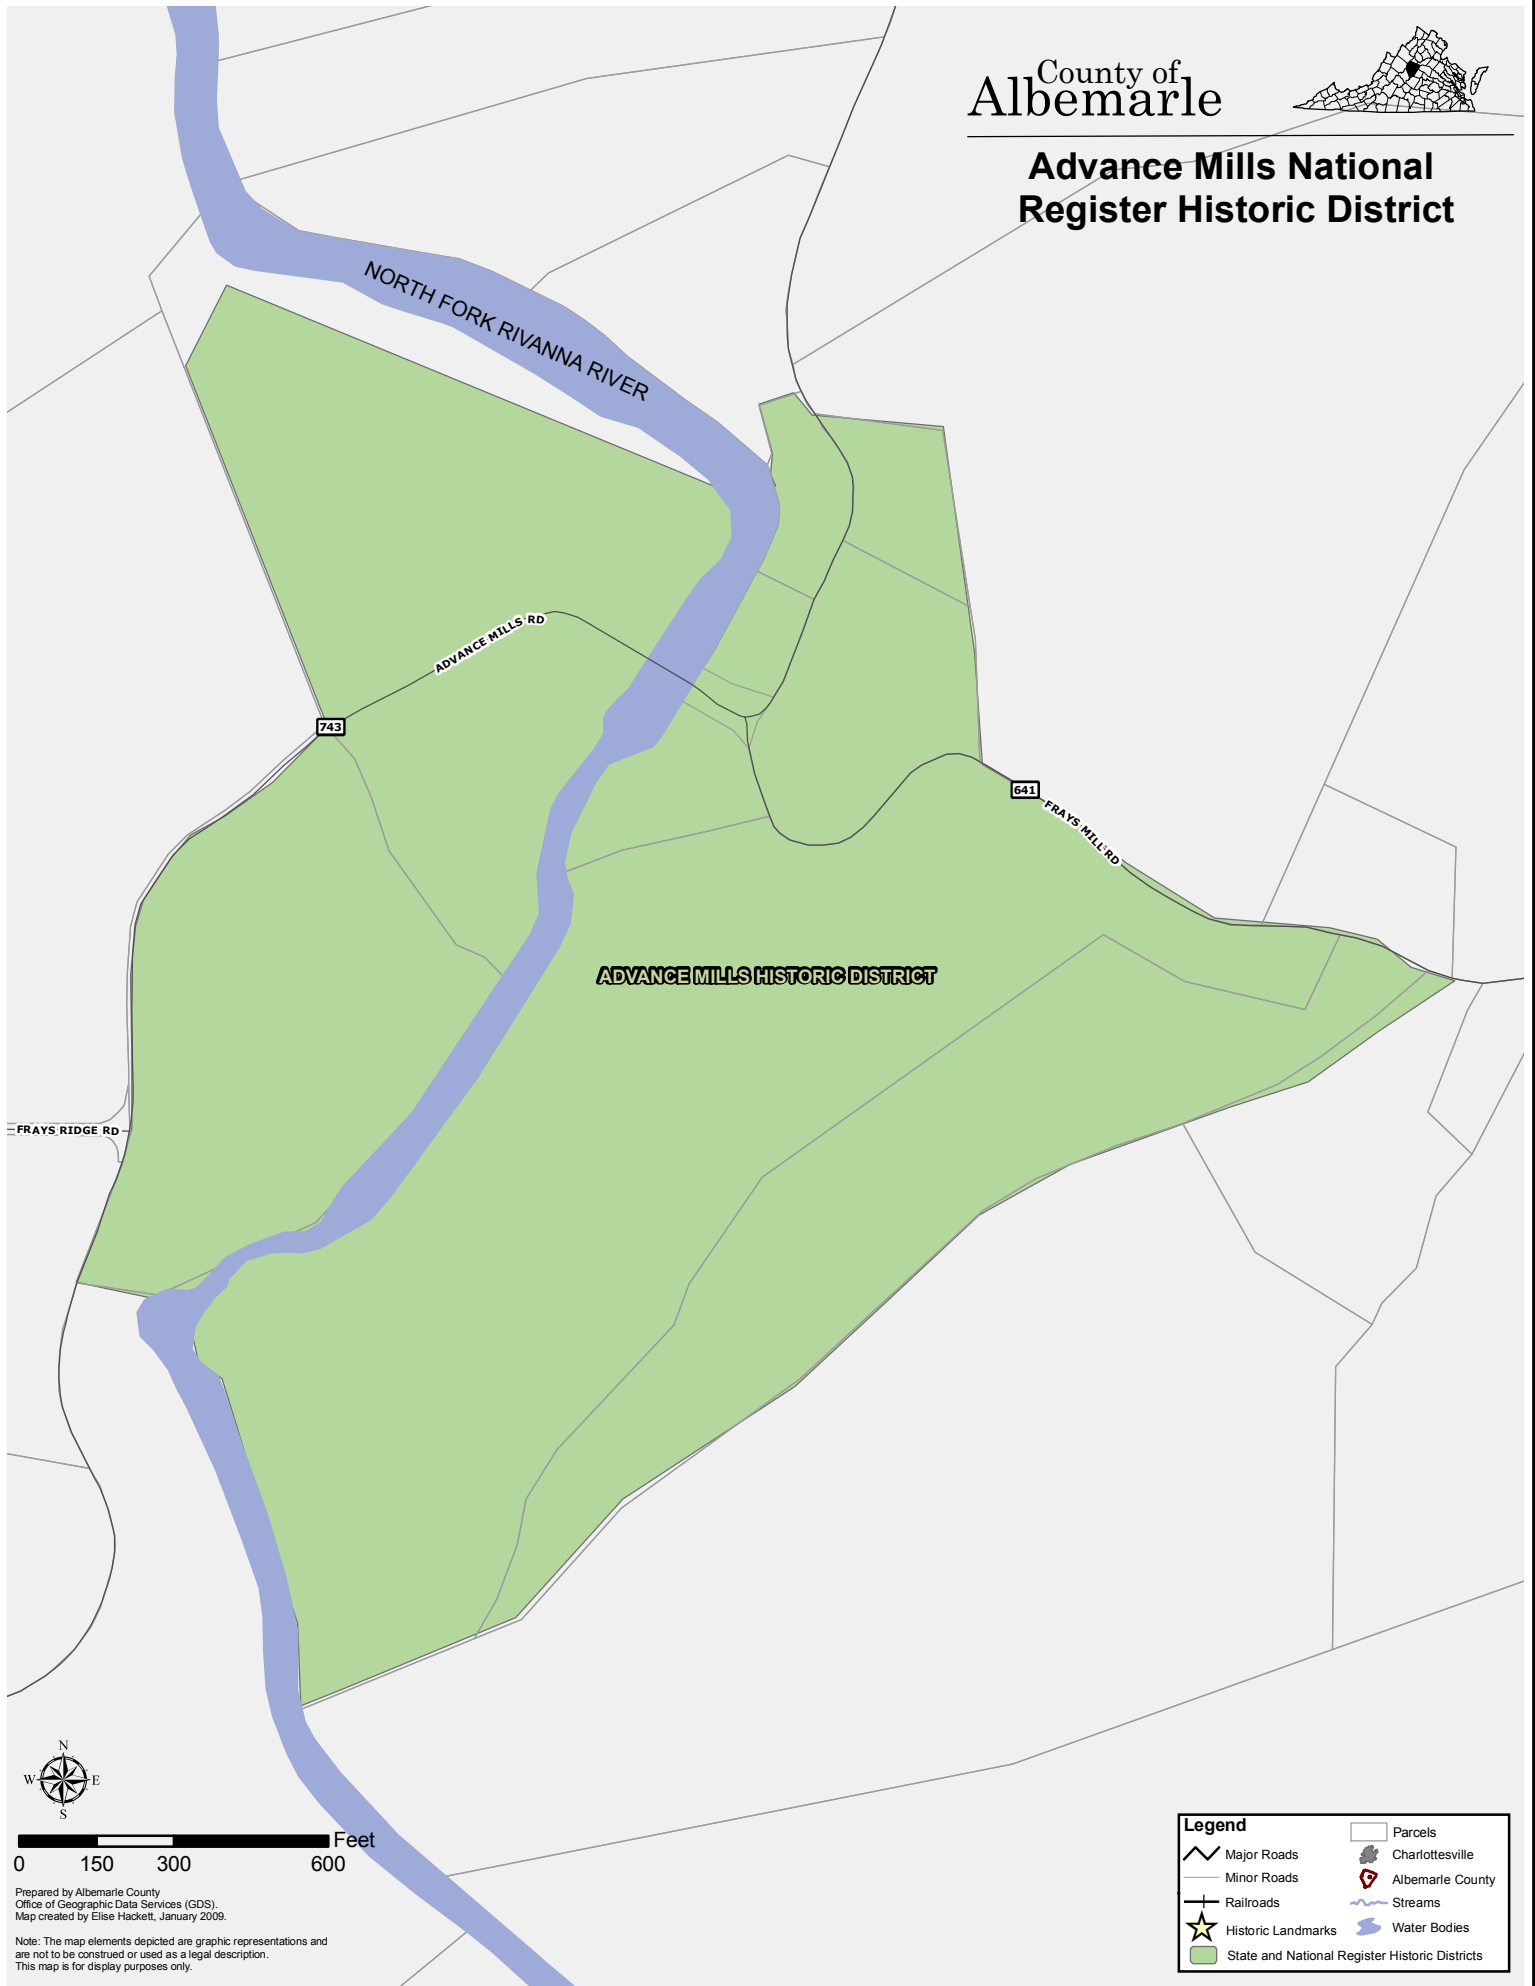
County of
Albemarle

Advance Mills National Register Historic District

NORTH FORK RIVANNA RIVER

ADVANCE MILLS RD

743

641

FRAYS MILL RD

ADVANCE MILLS HISTORIC DISTRICT

FRAYS RIDGE RD

N
W E
S

Feet
0 150 300 600

Prepared by Albemarle County
Office of Geographic Data Services (GDS).
Map created by Elise Hackett, January 2009.

Note: The map elements depicted are graphic representations and are not to be construed or used as a legal description.
This map is for display purposes only.

Legend
Major Roads
Minor Roads
Railroads
Historic Landmarks
Parcels
Charlottesville
Albemarle County
Streams
Water Bodies
State and National Register Historic Districts